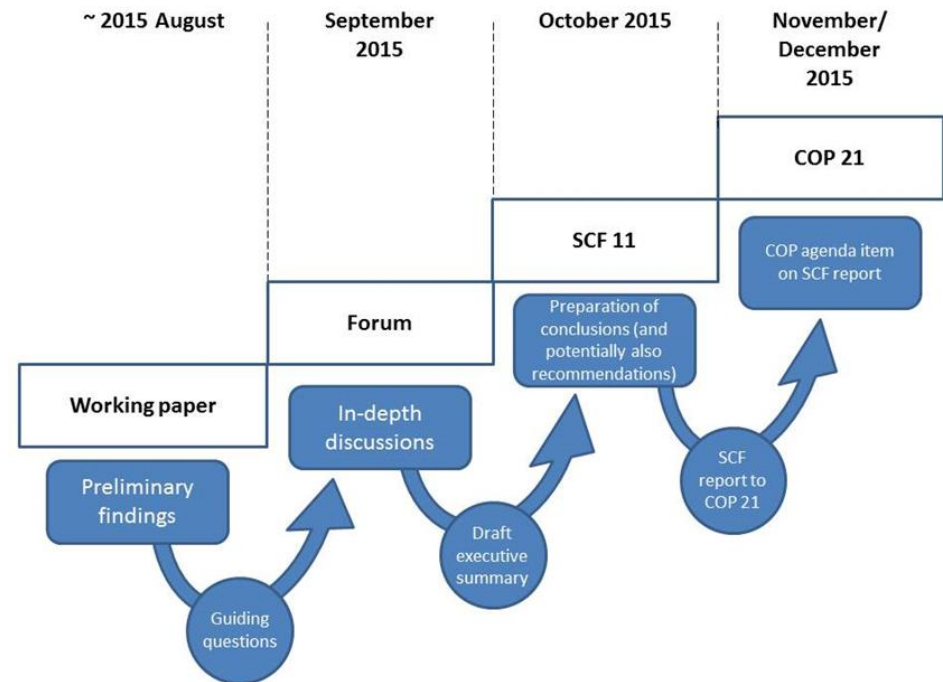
~ 2015 August

September 2015

October 2015

November/ December 2015

COP 21

SCF 11

Forum

Working paper

Preliminary findings

Guiding questions

In-depth discussions

Draft executive summary

Preparation of conclusions (and potentially also recommendations)

SCF report to COP 21

COP agenda item on SCF report